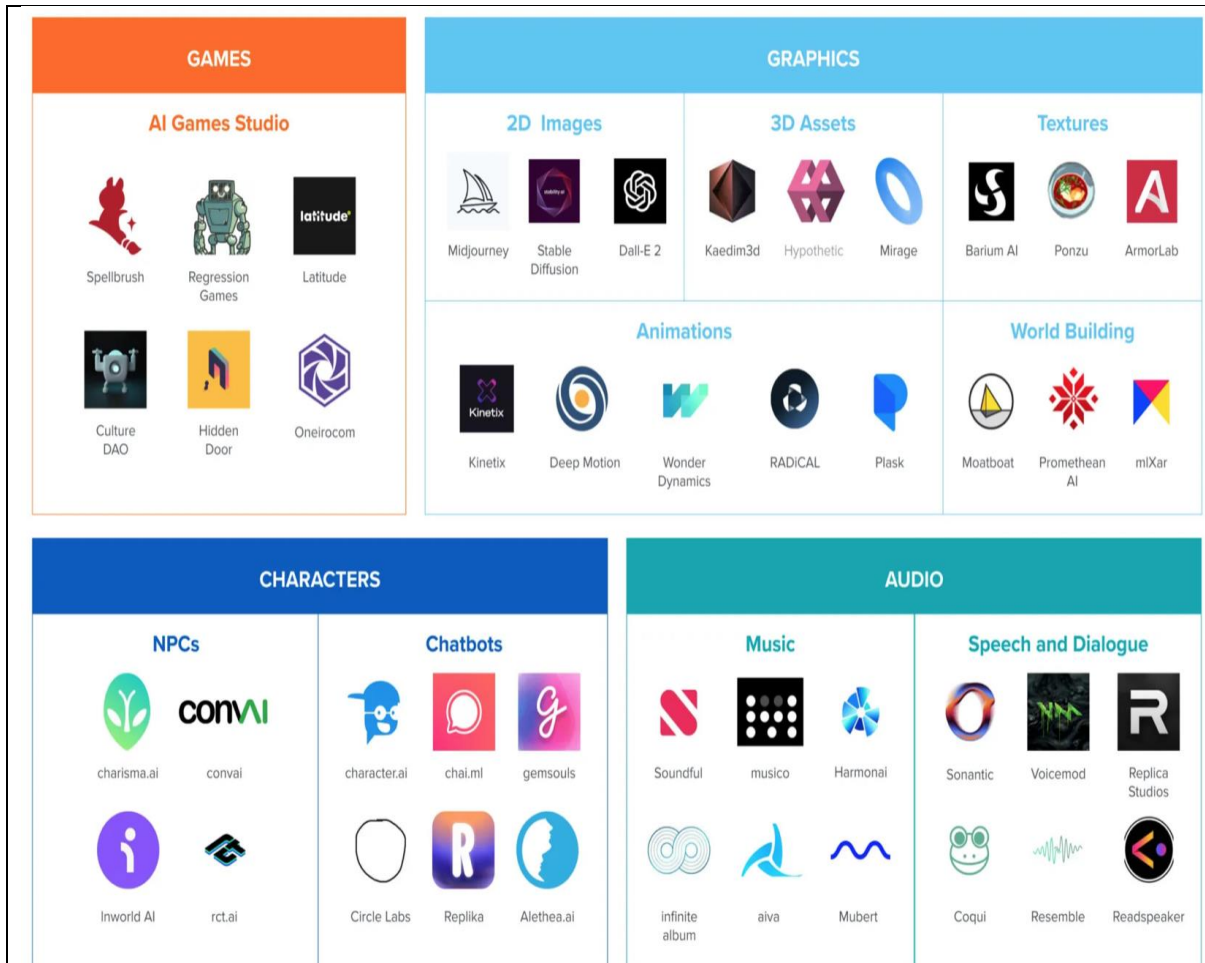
GAMES

AI Games Studio

latitude

Spellbrush

Regression Games

Latitude

Culture DAO

Hidden Door

Oneirocom

GRAPHICS

2D Images

stability.ai

Midjourney

Stable Diffusion

Dall-E 2

3D Assets

Kaedim3d

Hypothetic

Mirage

Textures

Barium AI

Ponzu

ArmorLab

Animations

Kinetix

Kinetix

Deep Motion

Wonder Dynamics

RADiCAL

Plask

World Building

Moatboat

Promethean AI

mIXar

CHARACTERS

NPCs

convai

charisma.ai

convai

Inworld AI

rct.ai

Chatbots

character.ai

chai.ml

gemsouls

Circle Labs

Replika

Alethea.ai

AUDIO

Music

Soundful

musico

Harmonai

infinite album

aiva

Mubert

Speech and Dialogue

Sonantic

Voicemod

Replica Studios

Coqui

Resemble

Readspeaker